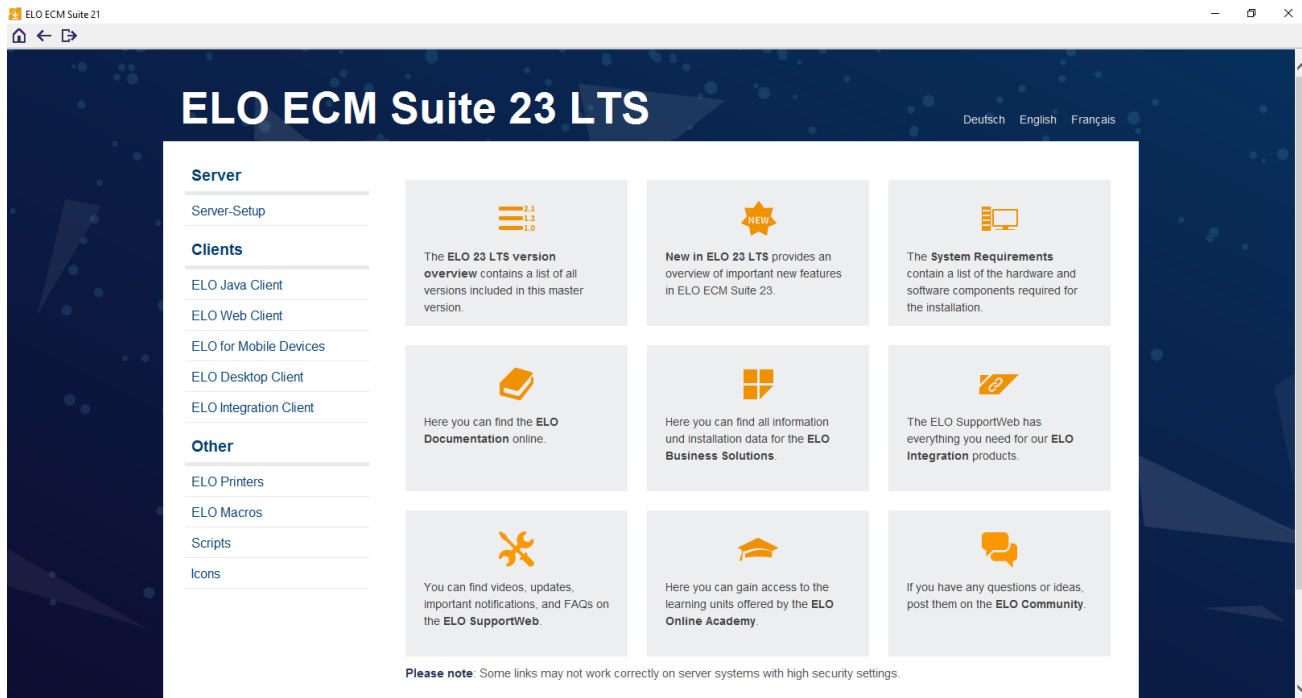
ELO ECM Suite 21

ELO ECM Suite 23 LTS

Deutsch English Français

Server

Server-Setup

Clients

ELO Java Client

ELO Web Client

ELO for Mobile Devices

ELO Desktop Client

ELO Integration Client

Other

ELO Printers

ELO Macros

Scripts

Icons

2.1
1.3
1.0

The ELO 23 LTS version overview contains a list of all versions included in this master version.

NEW

New in ELO 23 LTS provides an overview of important new features in ELO ECM Suite 23.

The System Requirements contain a list of the hardware and software components required for the installation.

Here you can find the ELO Documentation online.

Here you can find all information und installation data for the ELO Business Solutions.

The ELO SupportWeb has everything you need for our ELO Integration products.

You can find videos, updates, important notifications, and FAQs on the ELO SupportWeb.

Here you can gain access to the learning units offered by the ELO Online Academy.

If you have any questions or ideas, post them on the ELO Community.

Please note: Some links may not work correctly on server systems with high security settings.